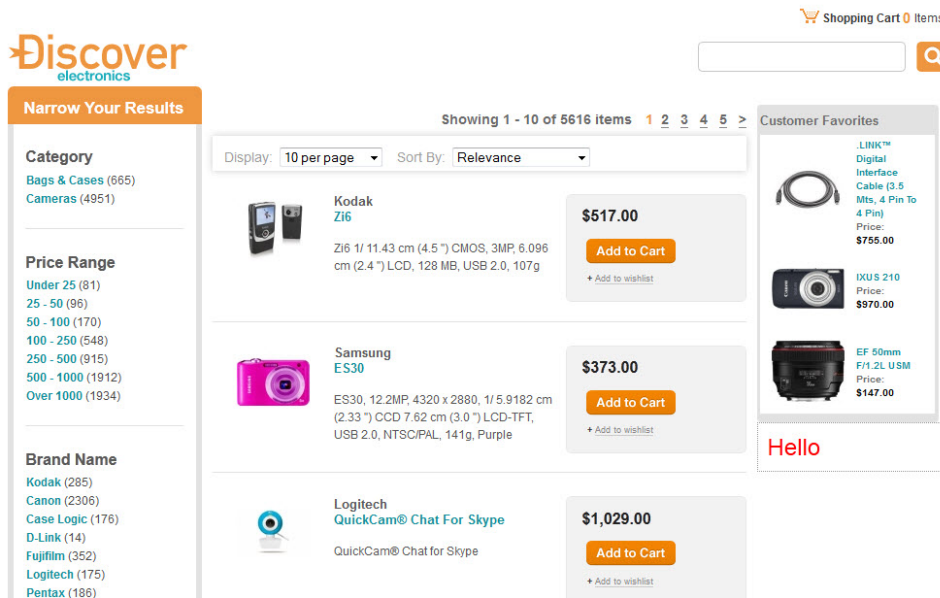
Shopping Cart 0 Items

Discover
electronics

Narrow Your Results

Category
Bags & Cases (665)
Cameras (4951)

Price Range
Under 25 (81)
25 - 50 (96)
50 - 100 (170)
100 - 250 (548)
250 - 500 (915)
500 - 1000 (1912)
Over 1000 (1934)

Brand Name
Kodak (285)
Canon (2306)
Case Logic (176)
D-Link (14)
Fujifilm (352)
Logitech (175)
Pentax (186)

Showing 1 - 10 of 5616 items 1 2 3 4 5 >

Display: 10 per page Sort By: Relevance

Kodak
Zi6
Zi6 1/ 11.43 cm (4.5 ") CMOS, 3MP, 6.096 cm (2.4 ") LCD, 128 MB, USB 2.0, 107g
$517.00
Add to Cart
+ Add to wishlist

Samsung
ES30
ES30, 12.2MP, 4320 x 2880, 1/ 5.9182 cm (2.33 ") CCD 7.62 cm (3.0 ") LCD-TFT, USB 2.0, NTSC/PAL, 141g, Purple
$373.00
Add to Cart
+ Add to wishlist

Logitech
QuickCam® Chat For Skype
QuickCam® Chat for Skype
$1,029.00
Add to Cart
+ Add to wishlist

Customer Favorites
.LINK™ Digital Interface Cable (3.5 Mts, 4 Pin To 4 Pin)
Price:
$755.00
IXUS 210
Price:
$970.00
EF 50mm F/1.2L USM
Price:
$147.00

Hello